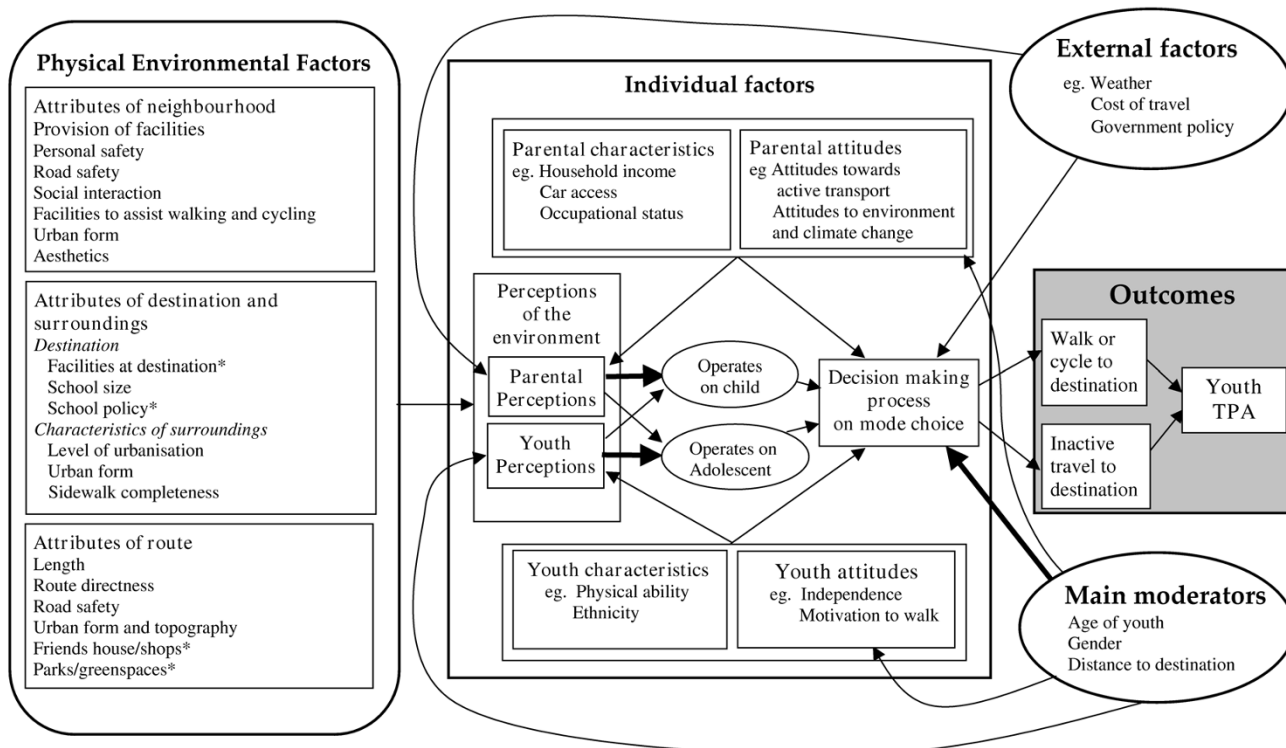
Physical Environmental Factors

Attributes of neighbourhood
Provision of facilities
Personal safety
Road safety
Social interaction
Facilities to assist walking and cycling
Urban form
Aesthetics

Attributes of destination and surroundings
*Destination*
Facilities at destination*
School size
School policy*
*Characteristics of surroundings*
Level of urbanisation
Urban form
Sidewalk completeness

Attributes of route
Length
Route directness
Road safety
Urban form and topography
Friends house/shops*
Parks/greenspaces*

Individual factors

Parental characteristics
eg. Household income
Car access
Occupational status

Parental attitudes
eg Attitudes towards active transport
Attitudes to environment and climate change

Perceptions of the environment

Parental Perceptions

Youth Perceptions

Operates on child

Operates on Adolescent

Decision making process on mode choice

Youth characteristics
eg. Physical ability
Ethnicity

Youth attitudes
eg. Independence
Motivation to walk

External factors
eg. Weather
Cost of travel
Government policy

Outcomes

Walk or cycle to destination

Inactive travel to destination

Youth TPA

Main moderators
Age of youth
Gender
Distance to destination